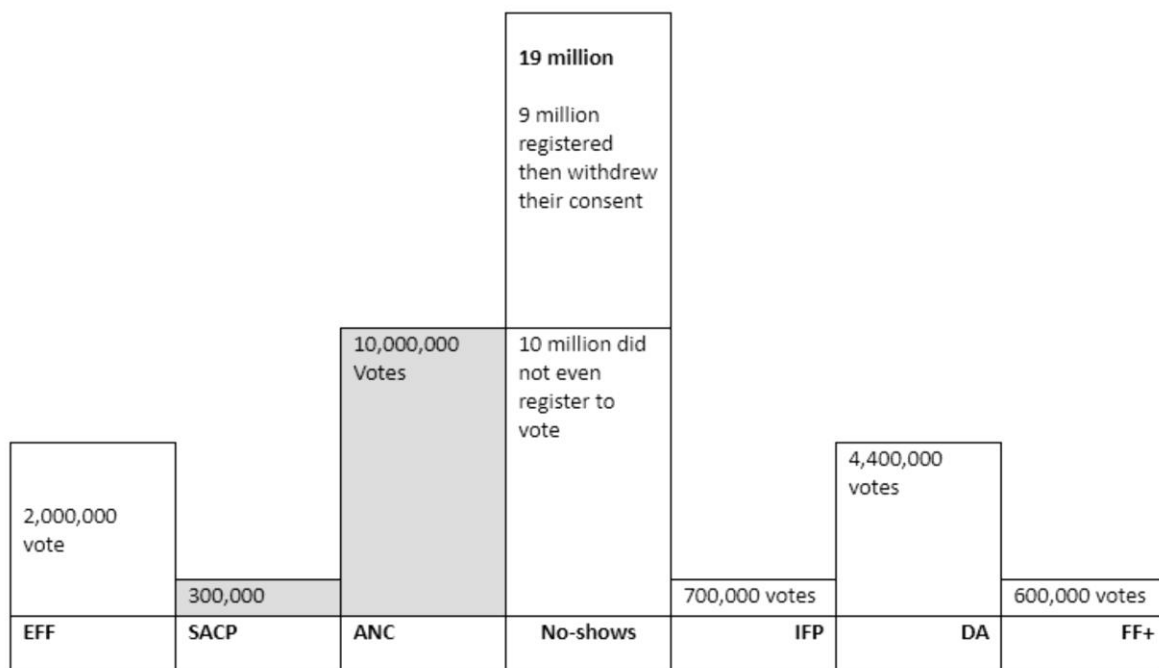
19 million

9 million registered then withdrew their consent

10,000,000 Votes

10 million did not even register to vote

2,000,000 vote

300,000

4,400,000 votes

700,000 votes

600,000 votes

| EFF | SACP | ANC | No-shows | IFP | DA | FF+ |